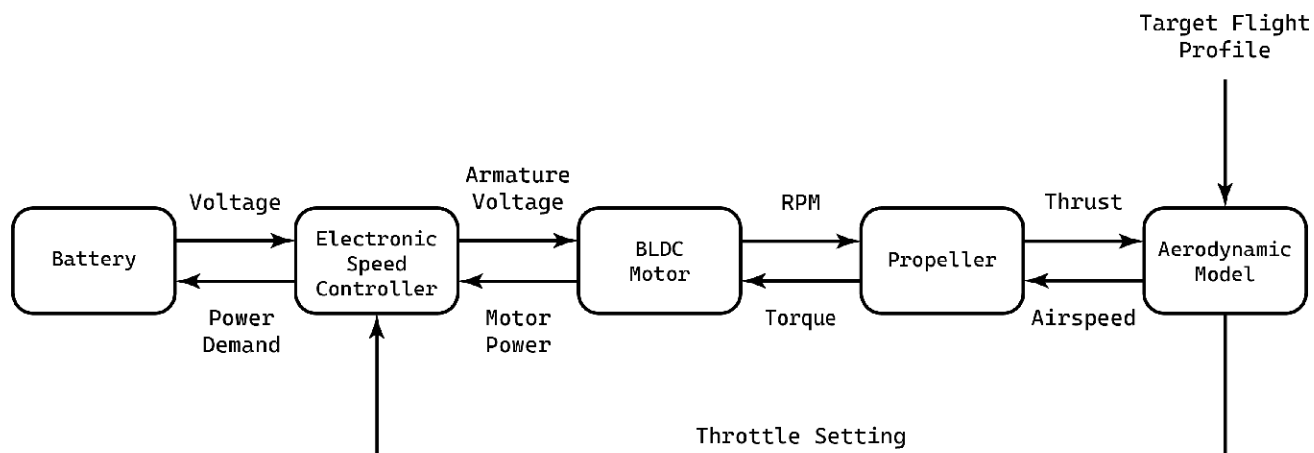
Target Flight Profile

Voltage

Armature Voltage

RPM

Thrust

Battery

Electronic Speed Controller

BLDC Motor

Propeller

Aerodynamic Model

Power Demand

Motor Power

Torque

Airspeed

Throttle Setting